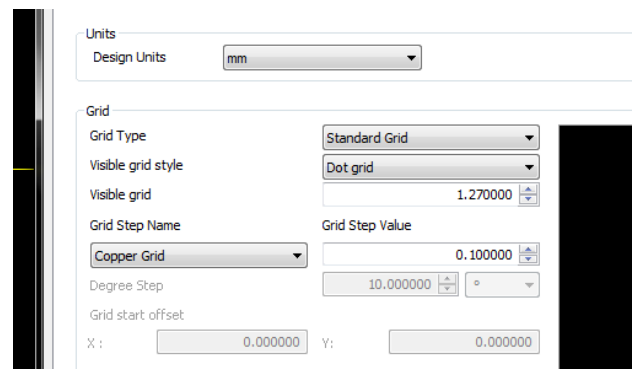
Units

Design Units | mm

Grid

Grid Type | Standard Grid

Visible grid style | Dot grid

Visible grid | 1.270000

Grid Step Name | Grid Step Value

Copper Grid | 0.100000

Degree Step | 10.000000 | °

Grid start offset

X : 0.000000 | Y: 0.000000